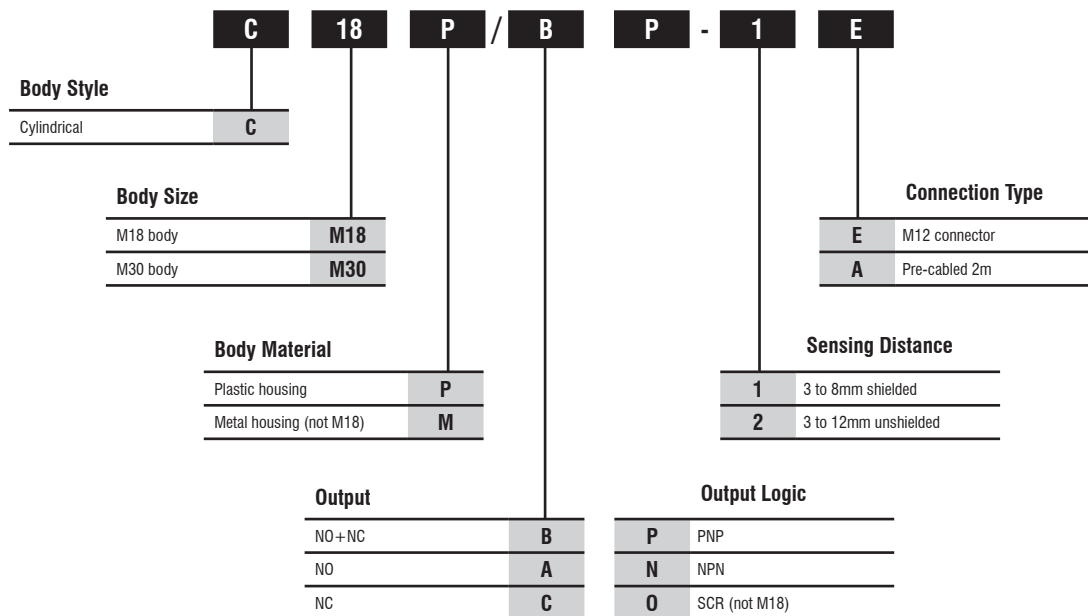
C 18 P / B P - 1 E

Body Style

| Cylindrical | C |
|---|---|

Body Size

| M18 body | M18 |
|---|---|
| M30 body | M30 |

Body Material

| Plastic housing | P |
|---|---|
| Metal housing (not M18) | M |

Output

| NO+NC | B |
|---|---|
| NO | A |
| NC | C |

Connection Type

| E | M12 connector |
|---|---|
| A | Pre-cabled 2m |

Sensing Distance

| 1 | 3 to 8mm shielded |
|---|---|
| 2 | 3 to 12mm unshielded |

Output Logic

| P | PNP |
|---|---|
| N | NPN |
| O | SCR (not M18) |